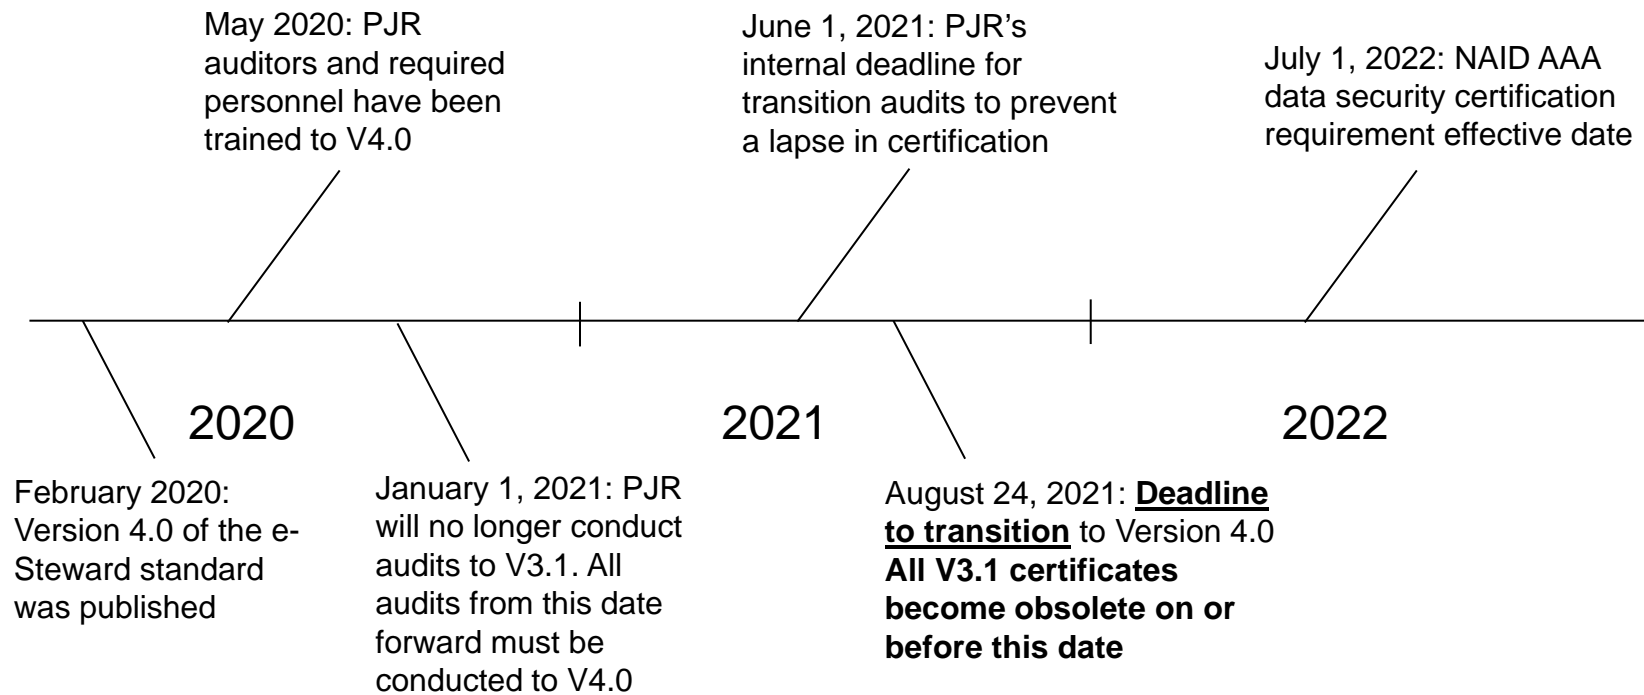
May 2020: PJR auditors and required personnel have been trained to V4.0

June 1, 2021: PJR's internal deadline for transition audits to prevent a lapse in certification

July 1, 2022: NAID AAA data security certification requirement effective date

2020

2021

2022

February 2020: Version 4.0 of the e-Steward standard was published

January 1, 2021: PJR will no longer conduct audits to V3.1. All audits from this date forward must be conducted to V4.0

August 24, 2021: **Deadline to transition** to Version 4.0 **All V3.1 certificates become obsolete on or before this date**